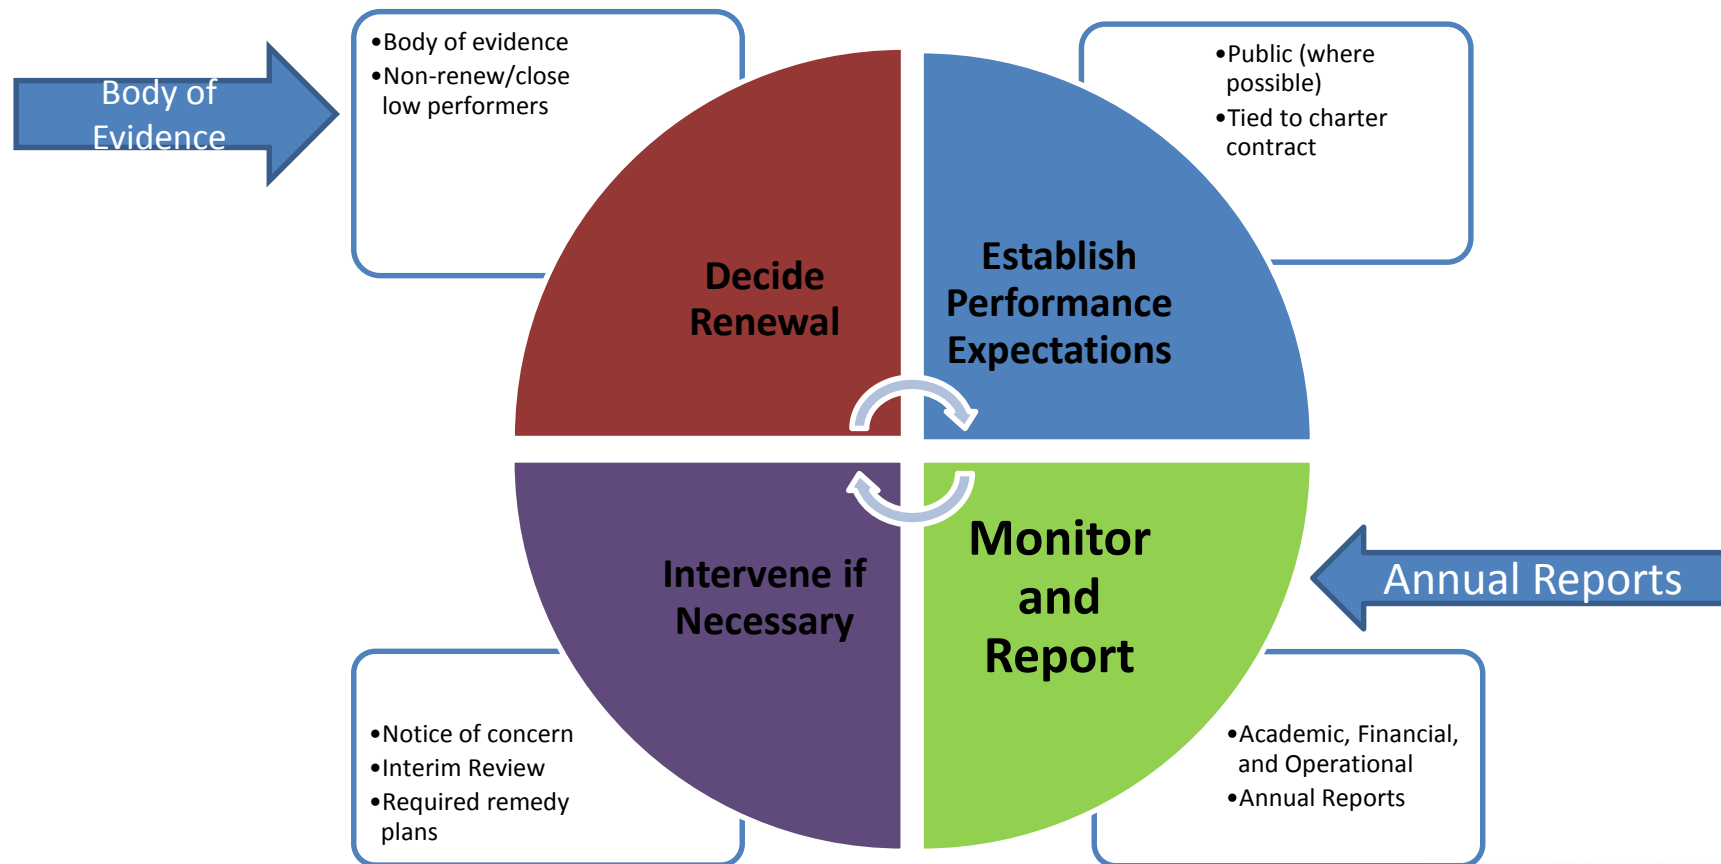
Body of Evidence

•Body of evidence
•Non-renew/close low performers

•Public (where possible)
•Tied to charter contract

Decide Renewal

Establish Performance Expectations

Intervene if Necessary

Monitor and Report

Annual Reports

•Notice of concern
•Interim Review
•Required remedy plans

•Academic, Financial, and Operational
•Annual Reports